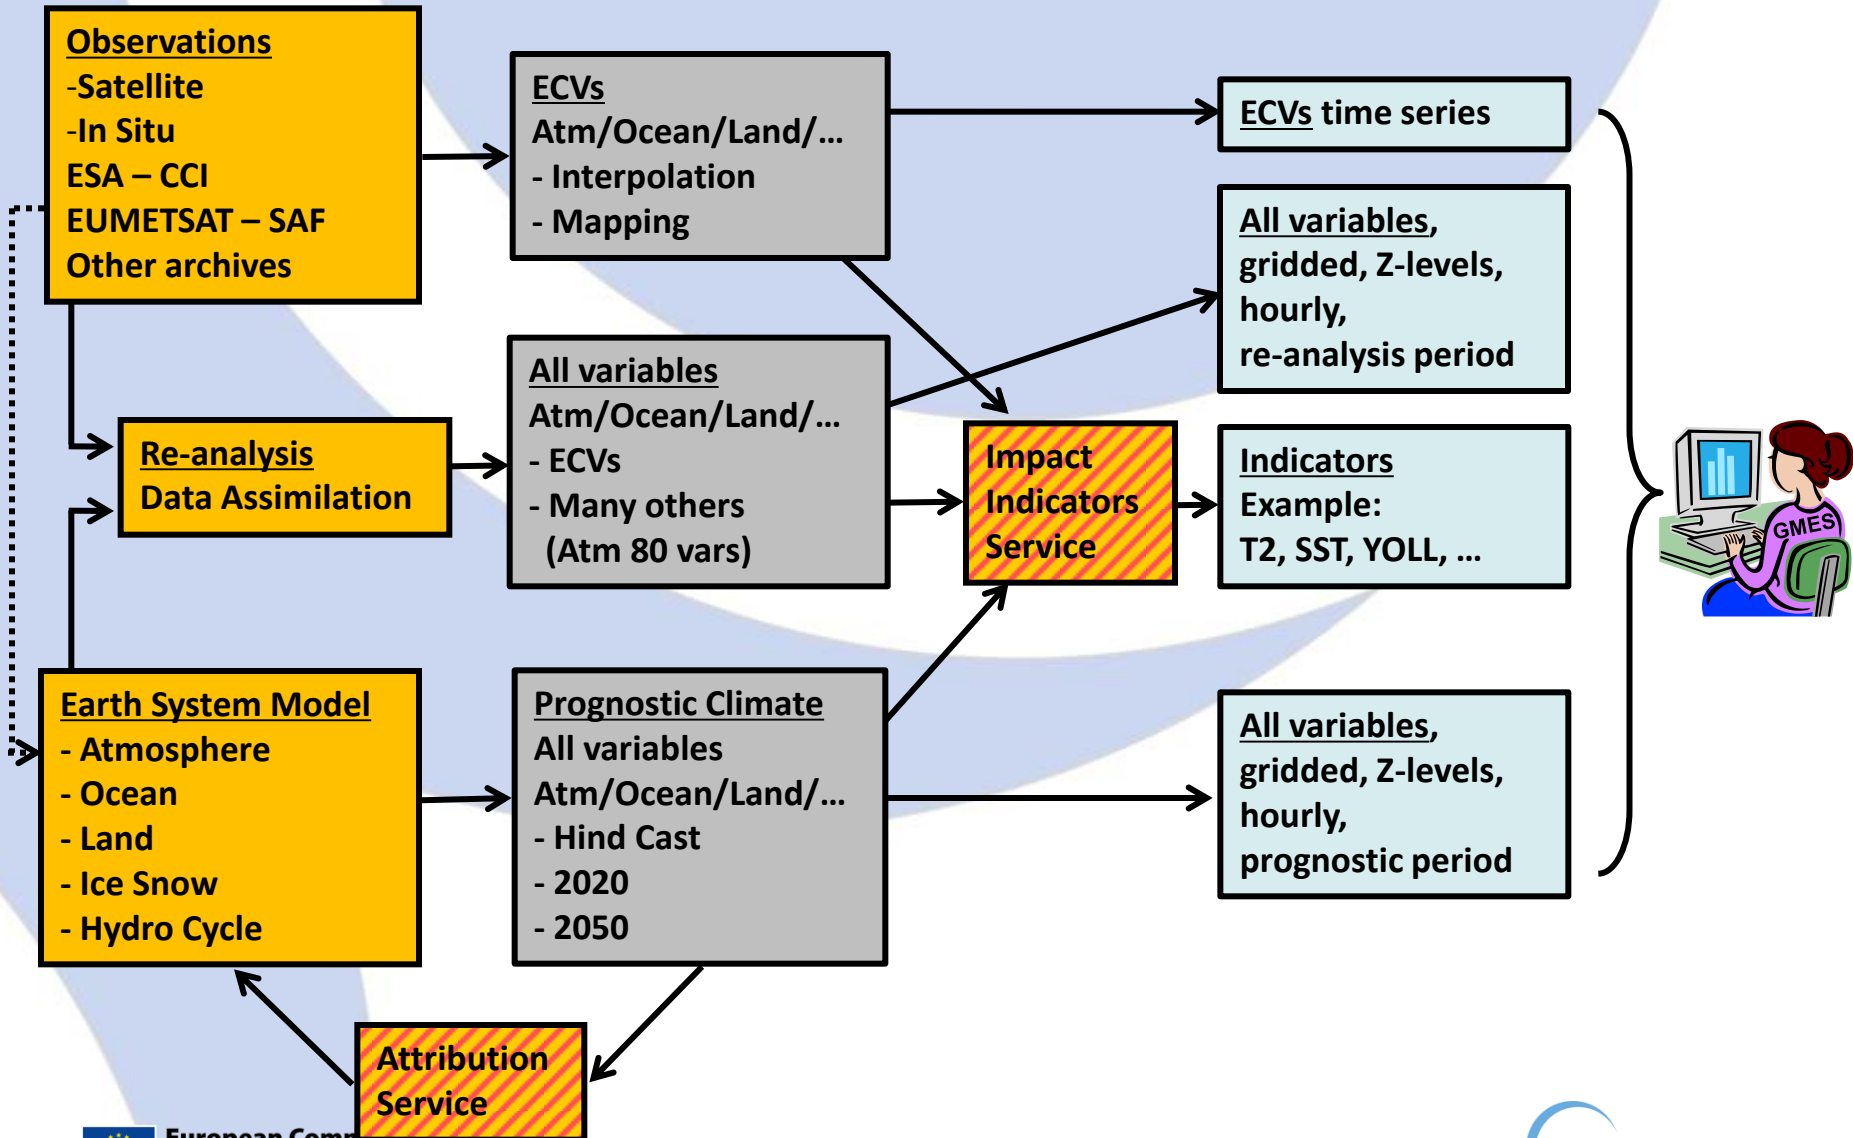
Observations
-Satellite
-In Situ
ESA – CCI
EUMETSAT – SAF
Other archives

ECVs
Atm/Ocean/Land/…
- Interpolation
- Mapping

ECVs time series

All variables,
gridded, Z-levels,
hourly,
re-analysis period

Re-analysis
Data Assimilation

All variables
Atm/Ocean/Land/…
- ECVs
- Many others
(Atm 80 vars)

Impact
Indicators
Service

Indicators
Example:
T2, SST, YOLL, …

GMES

Earth System Model
- Atmosphere
- Ocean
- Land
- Ice Snow
- Hydro Cycle

Prognostic Climate
All variables
Atm/Ocean/Land/…
- Hind Cast
- 2020
- 2050

All variables,
gridded, Z-levels,
hourly,
prognostic period

Attribution
Service

European Com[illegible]